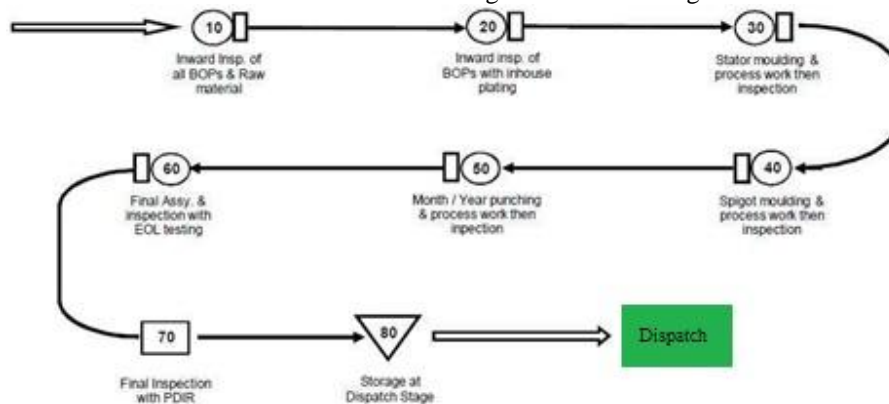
10
Inward Insp. of all BOPs & Raw material

20
Inward insp. of BOPs with inhouse plating

30
Stator moulding & process work then inspection

40
Spigot moulding & process work then inspection

50
Month / Year punching & process work then inpection

60
Final Assy. & inspection with EOL testing

70
Final Inspection with PDIR

80
Storage at Dispatch Stage

Dispatch